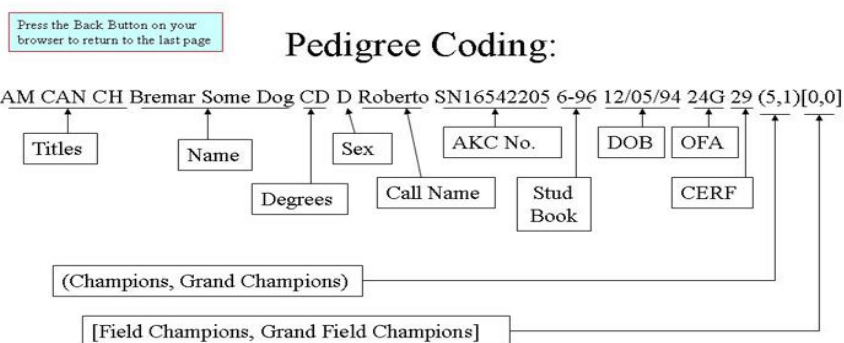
Press the Back Button on your browser to return to the last page

Pedigree Coding:

AM CAN CH Bremar Some Dog CD D Roberto SN16542205 6-96 12/05/94 24G 29 (5,1)[0,0]

Titles

Name

Degrees

Sex

Call Name

AKC No.

Stud Book

DOB

OFA

CERF

(Champions, Grand Champions)

[Field Champions, Grand Field Champions]